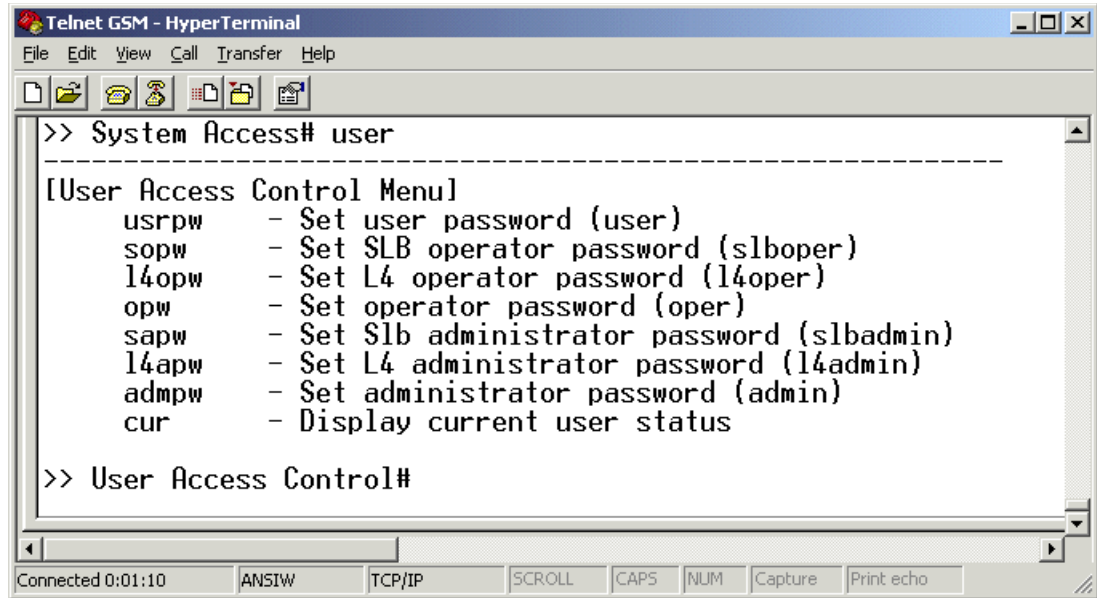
Telnet GSM - HyperTerminal

File Edit View Call Transfer Help

>> System Access# user
------------------------------------------------------------
[User Access Control Menu]
usrpw - Set user password (user)
sopw - Set SLB operator password (slboper)
l4opw - Set L4 operator password (l4oper)
opw - Set operator password (oper)
sapw - Set Slb administrator password (slbadmin)
l4apw - Set L4 administrator password (l4admin)
admpw - Set administrator password (admin)
cur - Display current user status

>> User Access Control#

Connected 0:01:10 | ANSIW | TCP/IP | SCROLL | CAPS | NUM | Capture | Print echo